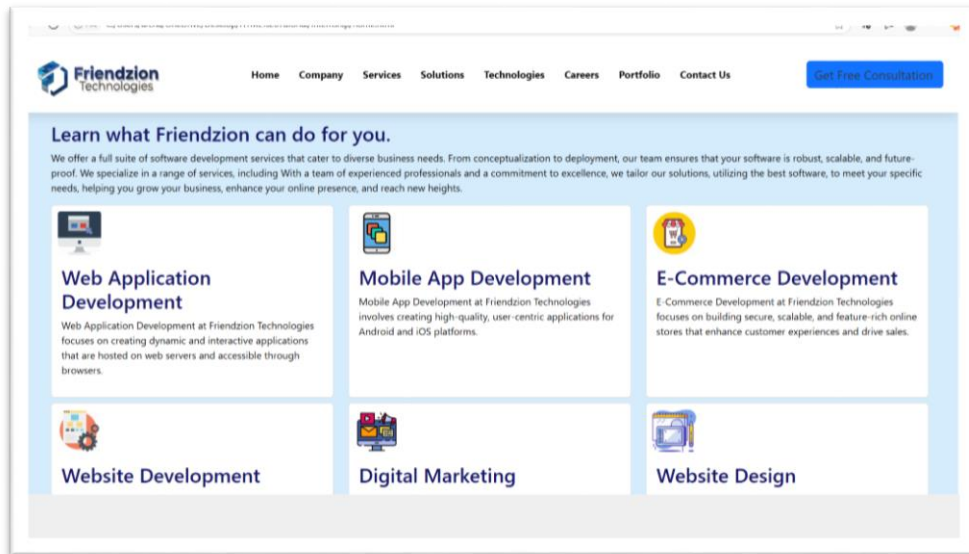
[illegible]

Friendzion Technologies

Home Company Services Solutions Technologies Careers Portfolio Contact Us

Get Free Consultation

Learn what Friendzion can do for you.

We offer a full suite of software development services that cater to diverse business needs. From conceptualization to deployment, our team ensures that your software is robust, scalable, and future-proof. We specialize in a range of services, including With a team of experienced professionals and a commitment to excellence, we tailor our solutions, utilizing the best software, to meet your specific needs, helping you grow your business, enhance your online presence, and reach new heights.

Web Application Development

Web Application Development at Friendzion Technologies focuses on creating dynamic and interactive applications that are hosted on web servers and accessible through browsers.

Mobile App Development

Mobile App Development at Friendzion Technologies involves creating high-quality, user-centric applications for Android and iOS platforms.

E-Commerce Development

E-Commerce Development at Friendzion Technologies focuses on building secure, scalable, and feature-rich online stores that enhance customer experiences and drive sales.

Website Development

Digital Marketing

Website Design